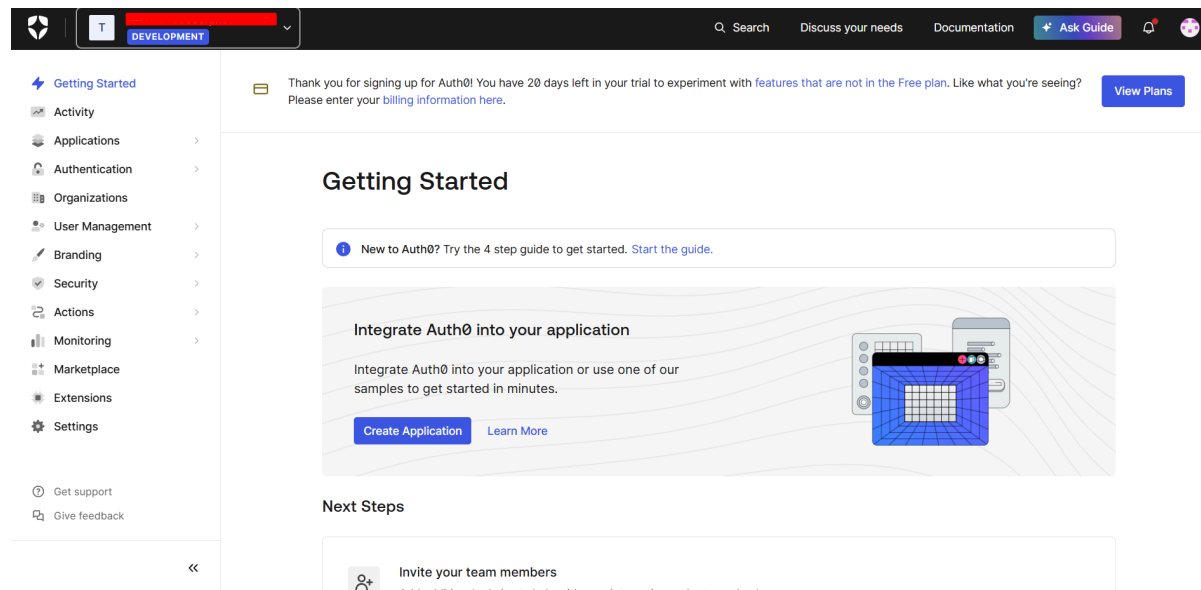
T
DEVELOPMENT

Search Discuss your needs Documentation Ask Guide

Getting Started
Activity
Applications
Authentication
Organizations
User Management
Branding
Security
Actions
Monitoring
Marketplace
Extensions
Settings

Get support
Give feedback

«

Thank you for signing up for Auth0! You have 20 days left in your trial to experiment with features that are not in the Free plan. Like what you're seeing? Please enter your billing information here.

View Plans

Getting Started

New to Auth0? Try the 4 step guide to get started. Start the guide.

Integrate Auth0 into your application

Integrate Auth0 into your application or use one of our samples to get started in minutes.

Create Application Learn More

Next Steps

Invite your team members